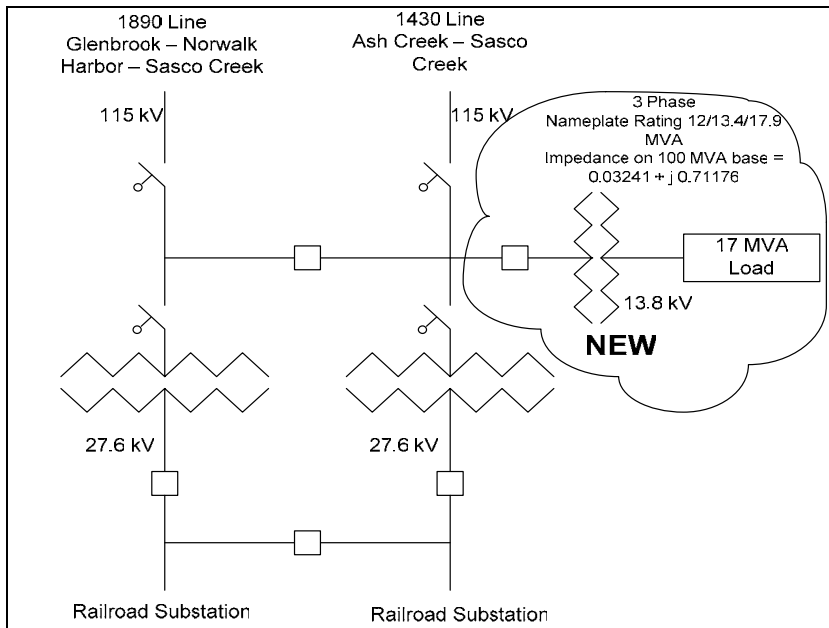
1890 Line
Glenbrook – Norwalk Harbor – Sasco Creek

1430 Line
Ash Creek – Sasco Creek

115 kV

115 kV

3 Phase
Nameplate Rating 12/13.4/17.9 MVA
Impedance on 100 MVA base = 0.03241 + j 0.71176

17 MVA Load

13.8 kV

NEW

27.6 kV

27.6 kV

Railroad Substation

Railroad Substation